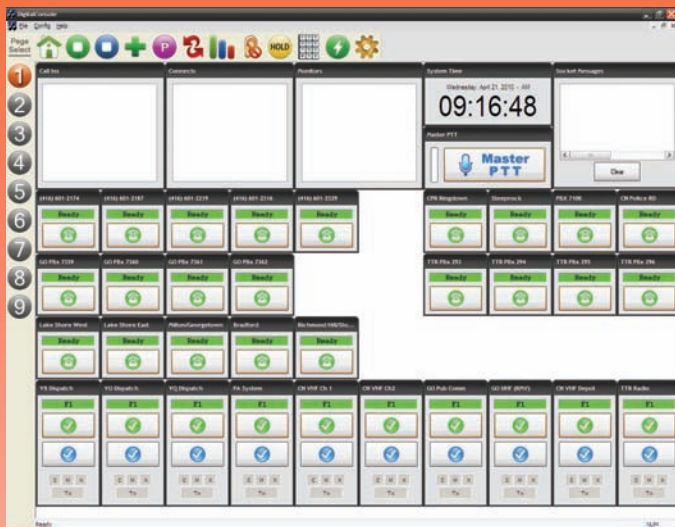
DigitalConsole
File Config Help

Page Select

HOLD

1
2
3
4
5
6
7
8
9

Call Ins

Connects

Monitors

System Time

Wednesday, April 21, 2010 - AM

09:16:48

Socket Messages

Clear

Master PTT

Master PTT

(416) 601-2174
Ready

(416) 601-2187
Ready

(416) 601-2219
Ready

(416) 601-2218
Ready

(416) 601-2229
Ready

CPR Kingstown
Ready

Stoneyrock
Ready

PBX 7100
Ready

CN Police RD
Ready

GO PBx 7339
Ready

GO PBx 7360
Ready

GO PBx 7361
Ready

GO PBx 7362
Ready

TTR PBx 393
Ready

TTR PBx 394
Ready

TTR PBx 395
Ready

TTR PBx 396
Ready

Lake Shore West
Ready

Lake Shore East
Ready

Milton/Georgetown
Ready

Bradford
Ready

Richmond Hill/Sto...
Ready

YB Dispatch
F1

YU Dispatch
F1

YQ Dispatch
F1

PA System
F1

CN VHF Ch 1
F1

CN VHF Ch2
F1

GO Pub Comm
F1

GO VHF (RPV)
F1

CN VHF Depot
F1

TTR Radio
F1

Ready

NUM